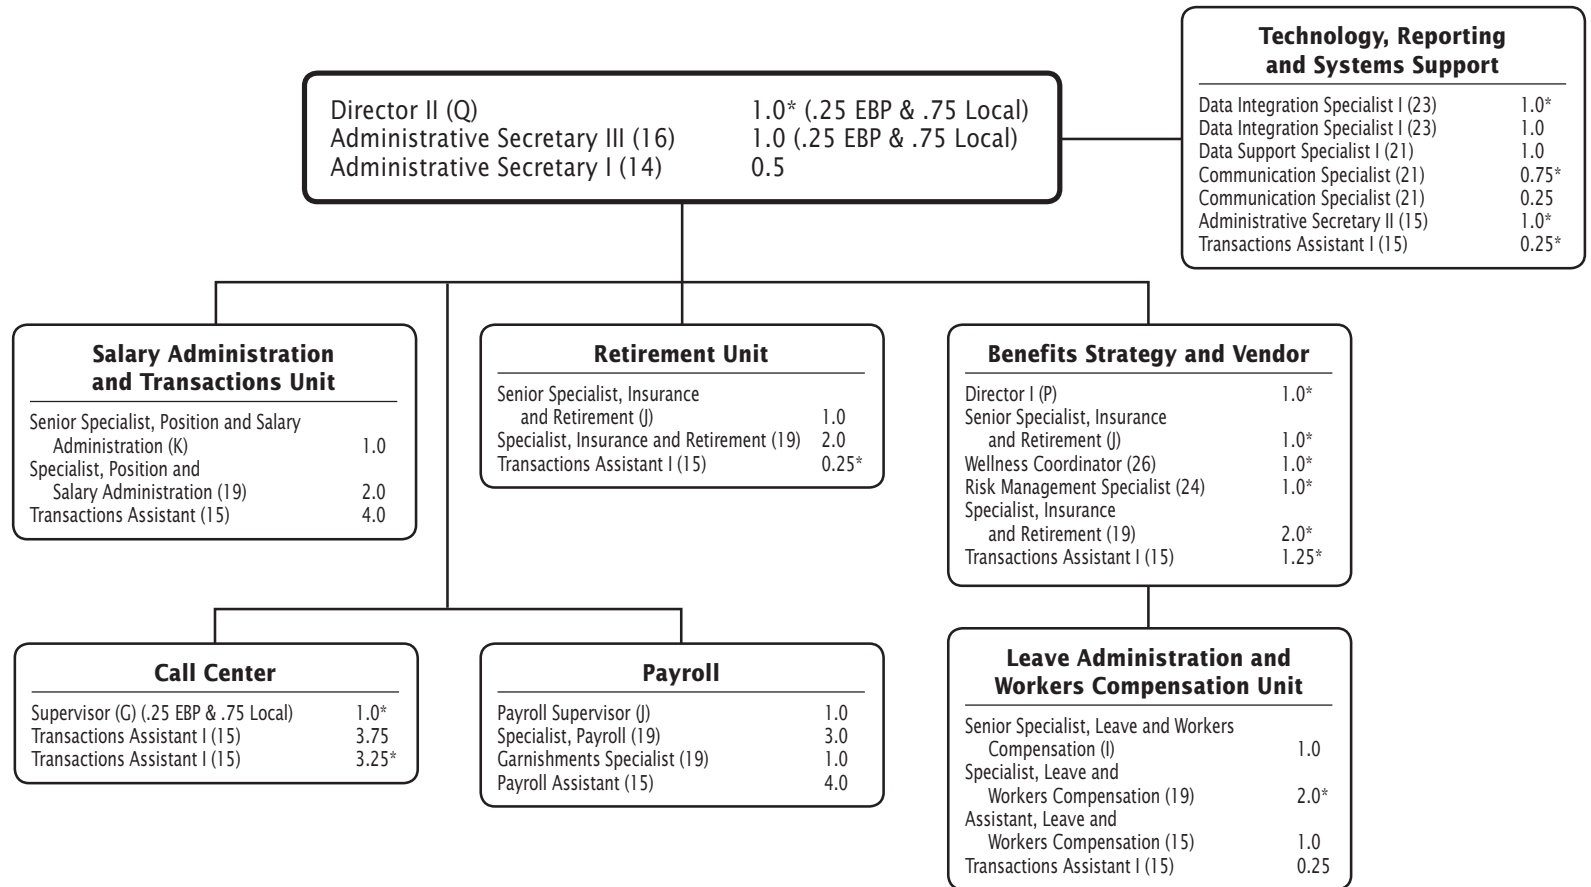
Director II (Q) 1.0* (.25 EBP & .75 Local)
Administrative Secretary III (16) 1.0 (.25 EBP & .75 Local)
Administrative Secretary I (14) 0.5

**Technology, Reporting and Systems Support**

| | |
|---|---|
| Data Integration Specialist I (23) | 1.0* |
| Data Integration Specialist I (23) | 1.0 |
| Data Support Specialist I (21) | 1.0 |
| Communication Specialist (21) | 0.75* |
| Communication Specialist (21) | 0.25 |
| Administrative Secretary II (15) | 1.0* |
| Transactions Assistant I (15) | 0.25* |

**Salary Administration and Transactions Unit**

| | |
|---|---|
| Senior Specialist, Position and Salary Administration (K) | 1.0 |
| Specialist, Position and Salary Administration (19) | 2.0 |
| Transactions Assistant (15) | 4.0 |

**Retirement Unit**

| | |
|---|---|
| Senior Specialist, Insurance and Retirement (J) | 1.0 |
| Specialist, Insurance and Retirement (19) | 2.0 |
| Transactions Assistant I (15) | 0.25* |

**Benefits Strategy and Vendor**

| | |
|---|---|
| Director I (P) | 1.0* |
| Senior Specialist, Insurance and Retirement (J) | 1.0* |
| Wellness Coordinator (26) | 1.0* |
| Risk Management Specialist (24) | 1.0* |
| Specialist, Insurance and Retirement (19) | 2.0* |
| Transactions Assistant I (15) | 1.25* |

**Call Center**

| | |
|---|---|
| Supervisor (G) (.25 EBP & .75 Local) | 1.0* |
| Transactions Assistant I (15) | 3.75 |
| Transactions Assistant I (15) | 3.25* |

**Payroll**

| | |
|---|---|
| Payroll Supervisor (J) | 1.0 |
| Specialist, Payroll (19) | 3.0 |
| Garnishments Specialist (19) | 1.0 |
| Payroll Assistant (15) | 4.0 |

**Leave Administration and Workers Compensation Unit**

| | |
|---|---|
| Senior Specialist, Leave and Workers Compensation (I) | 1.0 |
| Specialist, Leave and Workers Compensation (19) | 2.0* |
| Assistant, Leave and Workers Compensation (15) | 1.0 |
| Transactions Assistant I (15) | 0.25 |